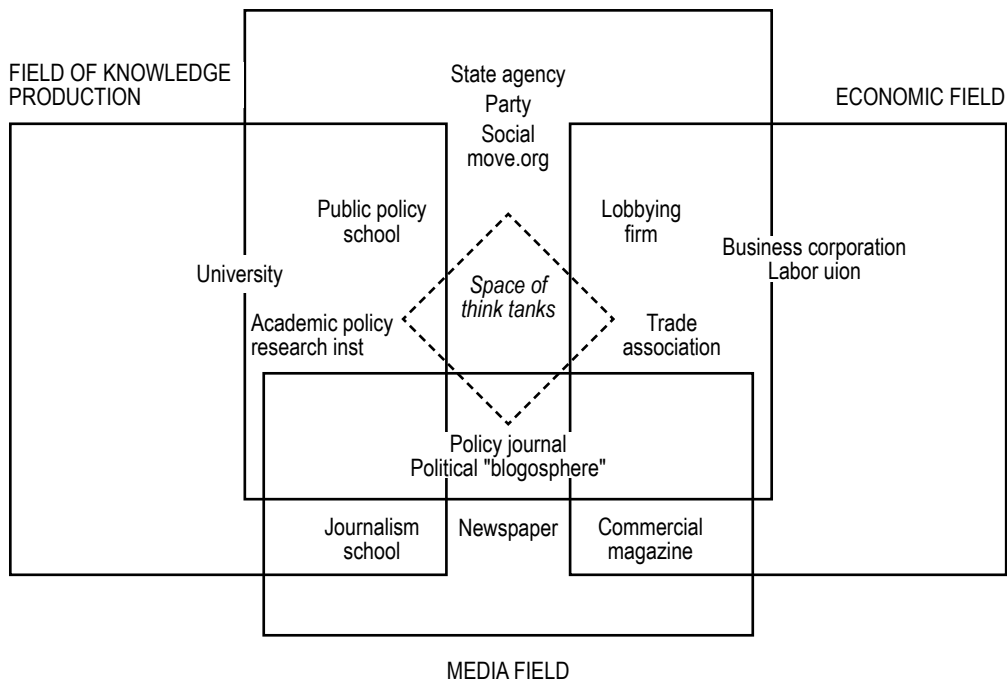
FIELD OF KNOWLEDGE PRODUCTION

State agency
Party
Social move.org

ECONOMIC FIELD

Public policy school

Lobbying firm

Business corporation
Labor uion

University

Space of think tanks

Academic policy research inst

Trade association

Policy journal
Political "blogosphere"

Journalism school

Newspaper

Commercial magazine

MEDIA FIELD